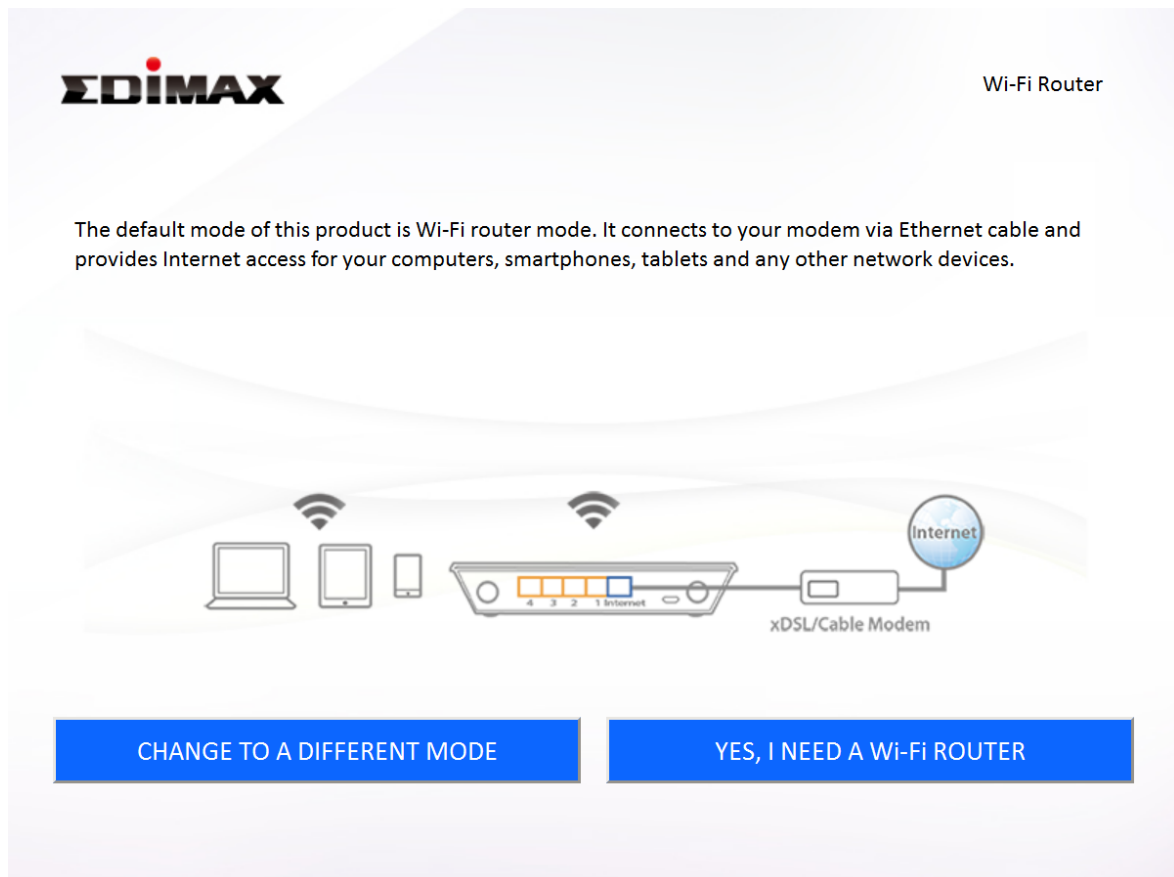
EDIMAX

Wi-Fi Router

The default mode of this product is Wi-Fi router mode. It connects to your modem via Ethernet cable and provides Internet access for your computers, smartphones, tablets and any other network devices.

4 3 2 1 Internet

Internet

xDSL/Cable Modem

CHANGE TO A DIFFERENT MODE

YES, I NEED A Wi-Fi ROUTER